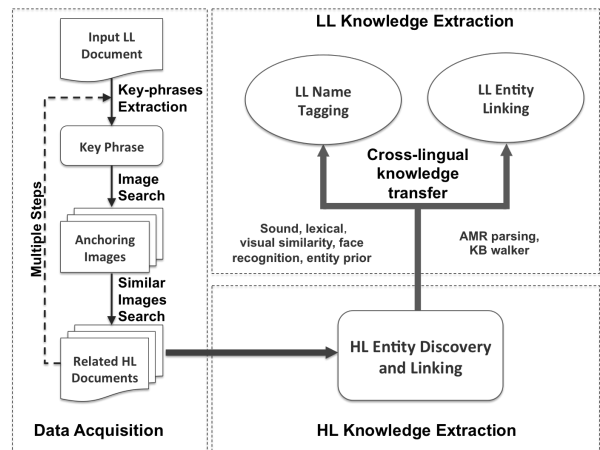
Input LL Document

Key-phrases Extraction

Key Phrase

Image Search

Anchoring Images

Similar Images Search

Related HL Documents

Multiple Steps

Data Acquisition

LL Knowledge Extraction

LL Name Tagging

LL Entity Linking

Cross-lingual knowledge transfer

Sound, lexical, visual similarity, face recognition, entity prior

AMR parsing, KB walker

HL Entity Discovery and Linking

HL Knowledge Extraction